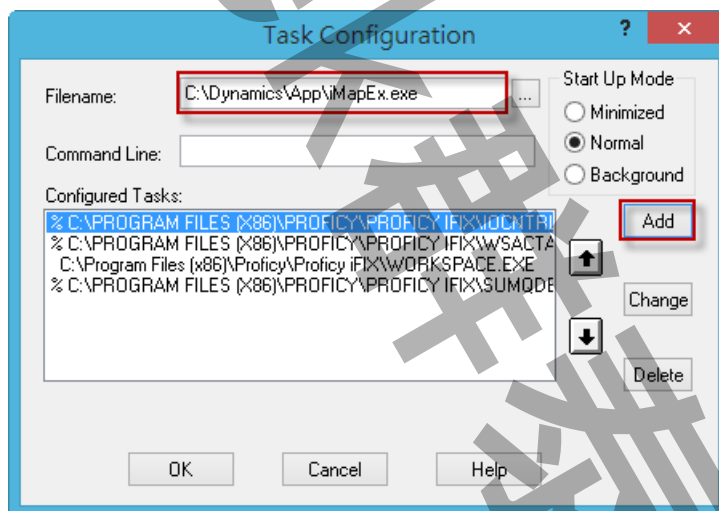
Task Configuration

?

×

Filename: C:\Dynamics\App\iMapEx.exe ...

Command Line:

Start Up Mode

Minimized

Normal

Background

Configured Tasks:

% C:\PROGRAM FILES (X86)\PROFICY\PROFICY IFIX\IOCNTRL

% C:\PROGRAM FILES (X86)\PROFICY\PROFICY IFIX\WSACTA

C:\Program Files (x86)\Proficy\Proficy iFIX\WORKSPACE.EXE

% C:\PROGRAM FILES (X86)\PROFICY\PROFICY IFIX\SUMQDB

Add

Change

Delete

OK

Cancel

Help